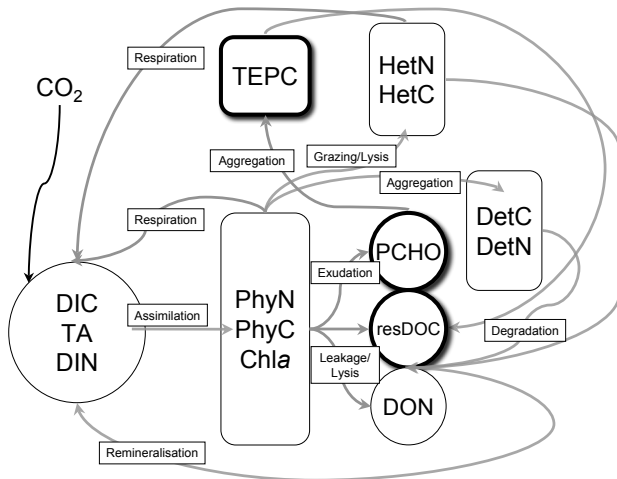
Respiration

TEPC

HetN
HetC

$CO_2$

Aggregation

Grazing/Lysis

Aggregation

Respiration

DetC
DetN

PCHO

Exudation

DIC
TA
DIN

Assimilation

PhyN
PhyC
Chl*a*

resDOC

Degradation

Leakage/
Lysis

DON

Remineralisation